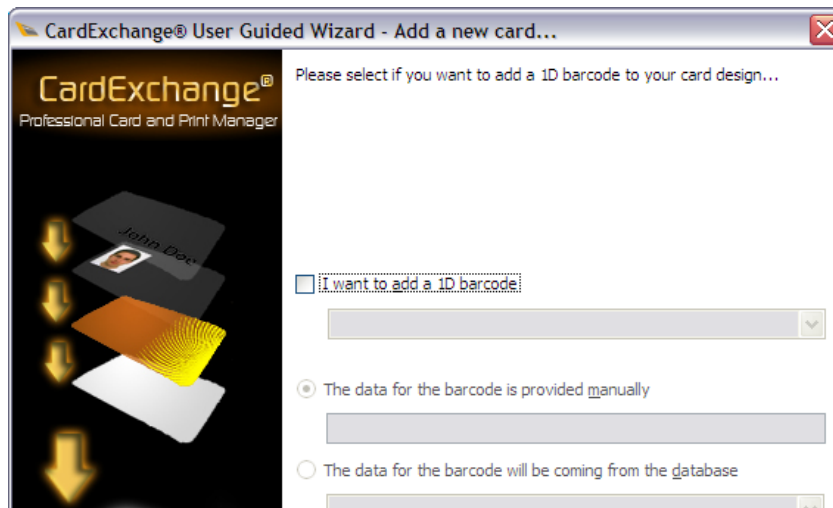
CardExchange® User Guided Wizard - Add a new card...

CardExchange®
Professional Card and Print Manager

John Doe

Please select if you want to add a 1D barcode to your card design...

I want to add a 1D barcode

The data for the barcode is provided manually

The data for the barcode will be coming from the database